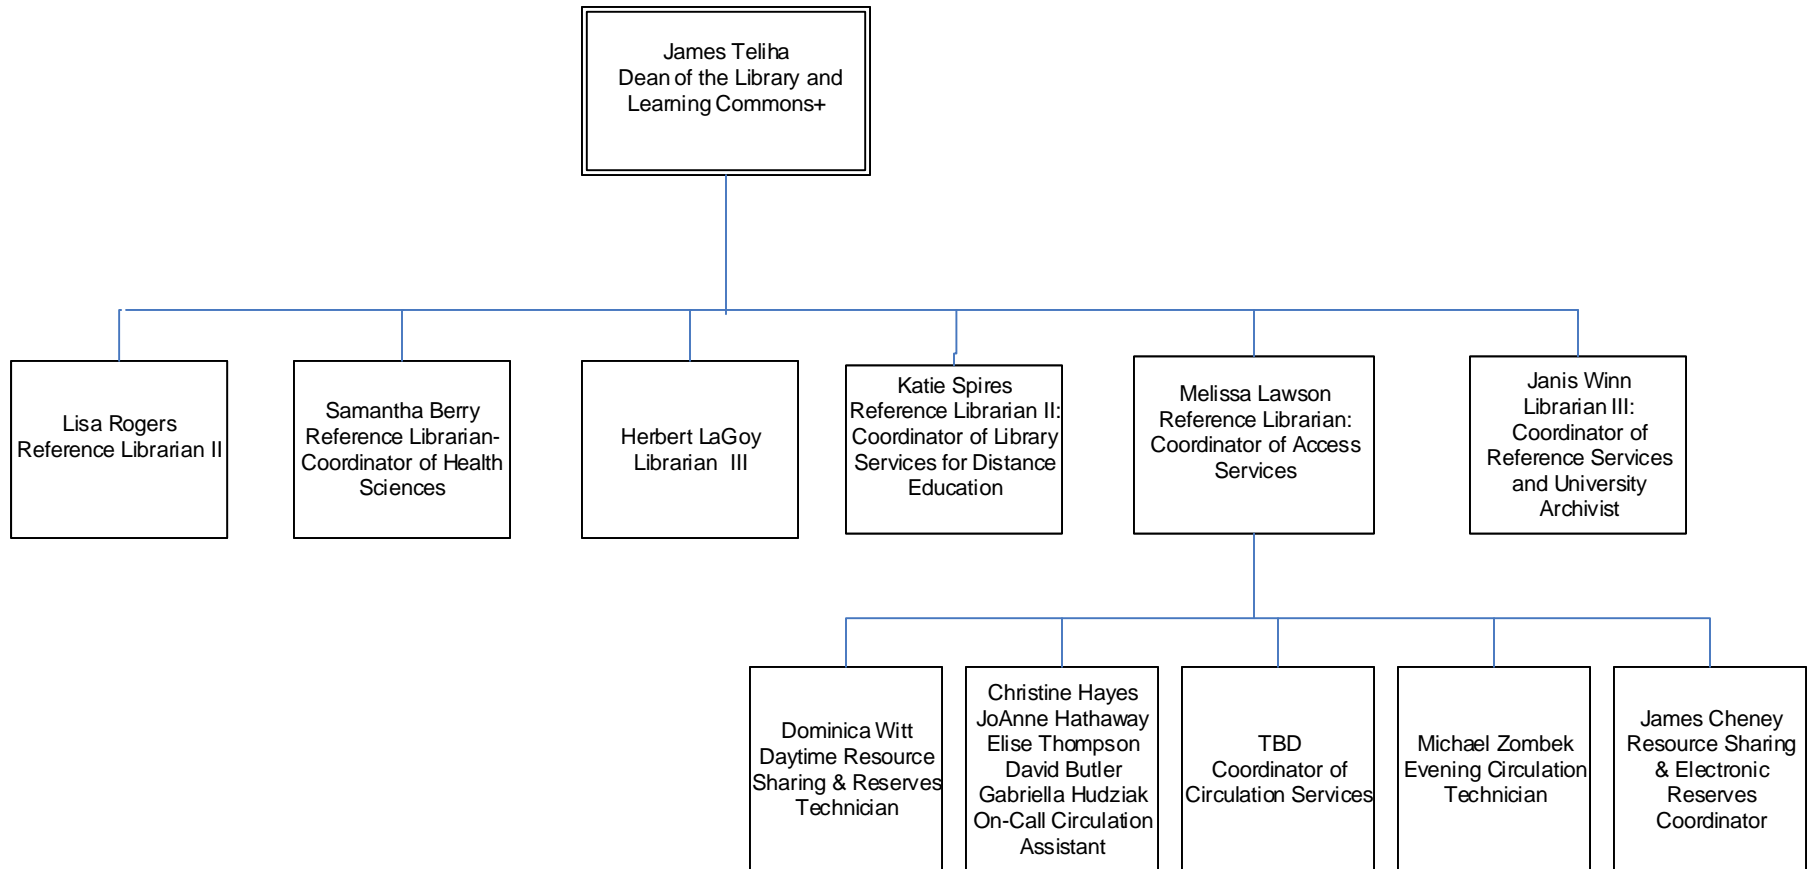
James Teliha
Dean of the Library and Learning Commons+

Lisa Rogers
Reference Librarian II

Samantha Berry
Reference Librarian-Coordinator of Health Sciences

Herbert LaGoy
Librarian III

Katie Spires
Reference Librarian II: Coordinator of Library Services for Distance Education

Melissa Lawson
Reference Librarian: Coordinator of Access Services

Janis Winn
Librarian III: Coordinator of Reference Services and University Archivist

Dominica Witt
Daytime Resource Sharing & Reserves Technician

Christine Hayes
JoAnne Hathaway
Elise Thompson
David Butler
Gabriella Hudziak
On-Call Circulation Assistant

TBD
Coordinator of Circulation Services

Michael Zombek
Evening Circulation Technician

James Cheney
Resource Sharing & Electronic Reserves Coordinator